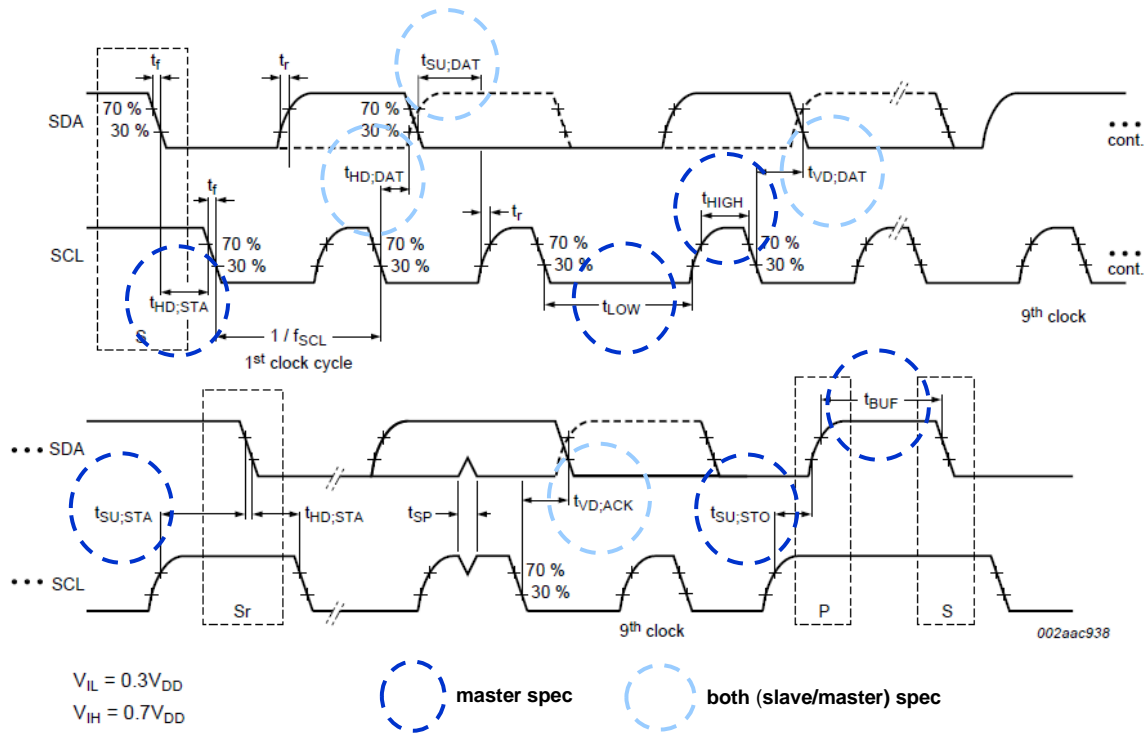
$t_f$
$t_r$
$t_{SU;DAT}$
SDA
70 %
30 %
70 %
30 %
• • •
cont.
$t_{HD;DAT}$
$t_{VD;DAT}$
$t_f$
$t_r$
$t_{HIGH}$
SCL
70 %
30 %
70 %
30 %
70 %
30 %
70 %
30 %
• • •
cont.
$t_{HD;STA}$
$t_{LOW}$
S
$1 / f_{SCL}$
$1^{st}$ clock cycle
$9^{th}$ clock
$t_{BUF}$
• • • SDA
$t_{SU;STA}$
$t_{HD;STA}$
$t_{SP}$
$t_{VD;ACK}$
$t_{SU;STO}$
• • • SCL
70 %
30 %
Sr
$9^{th}$ clock
P
S
002aac938
$V_{IL} = 0.3V_{DD}$
$V_{IH} = 0.7V_{DD}$
master spec
both (slave/master) spec